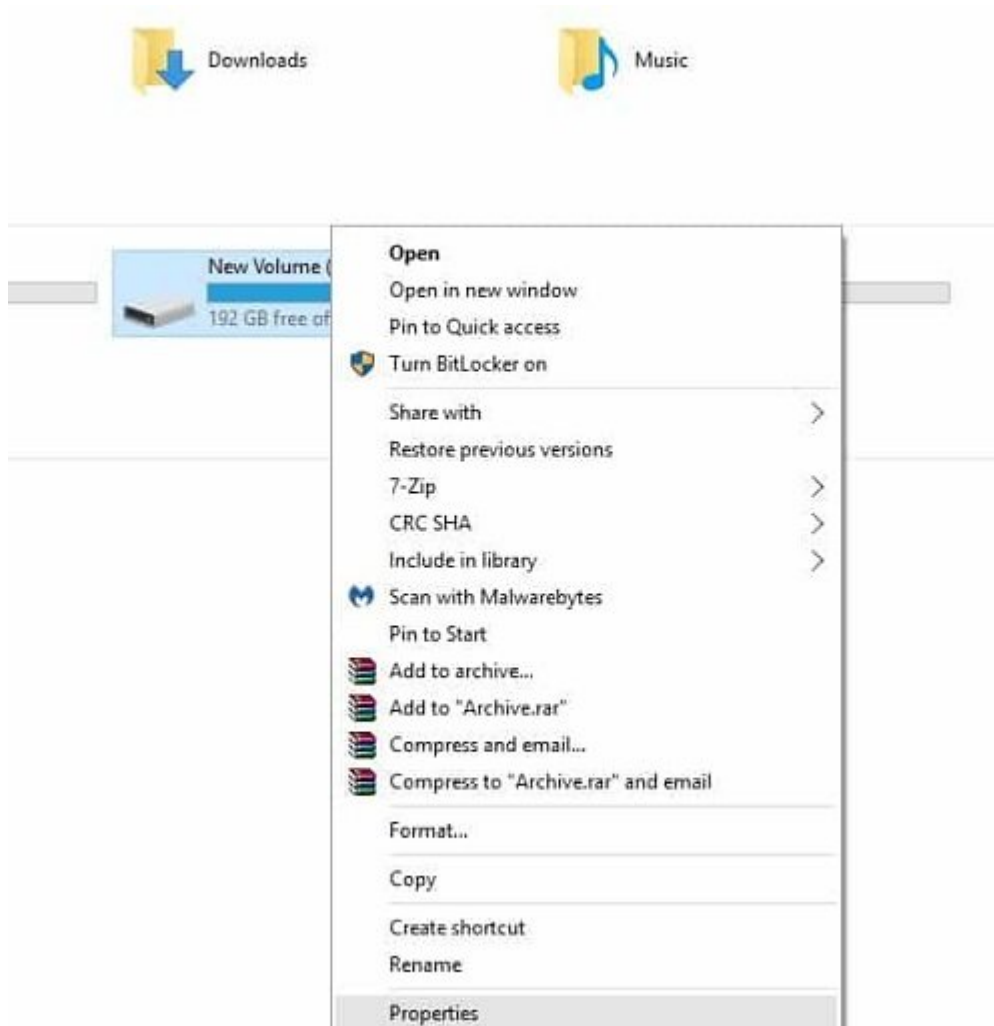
Downloads

Music

New Volume (

192 GB free of

Open
Open in new window
Pin to Quick access
Turn BitLocker on
Share with
Restore previous versions
7-Zip
CRC SHA
Include in library
Scan with Malwarebytes
Pin to Start
Add to archive...
Add to "Archive.rar"
Compress and email...
Compress to "Archive.rar" and email
Format...
Copy
Create shortcut
Rename
Properties